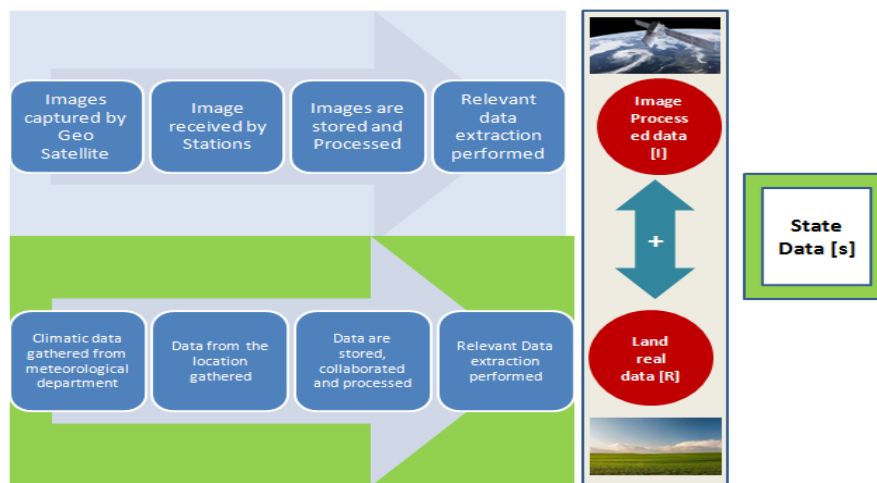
Images captured by Geo Satellite

Image received by Stations

Images are stored and Processed

Relevant data extraction performed

Climatic data gathered from meteorological department

Data from the location gathered

Data are stored, collaborated and processed

Relevant Data extraction performed

Image Process ed data [I]

+

Land real data [R]

State Data [s]